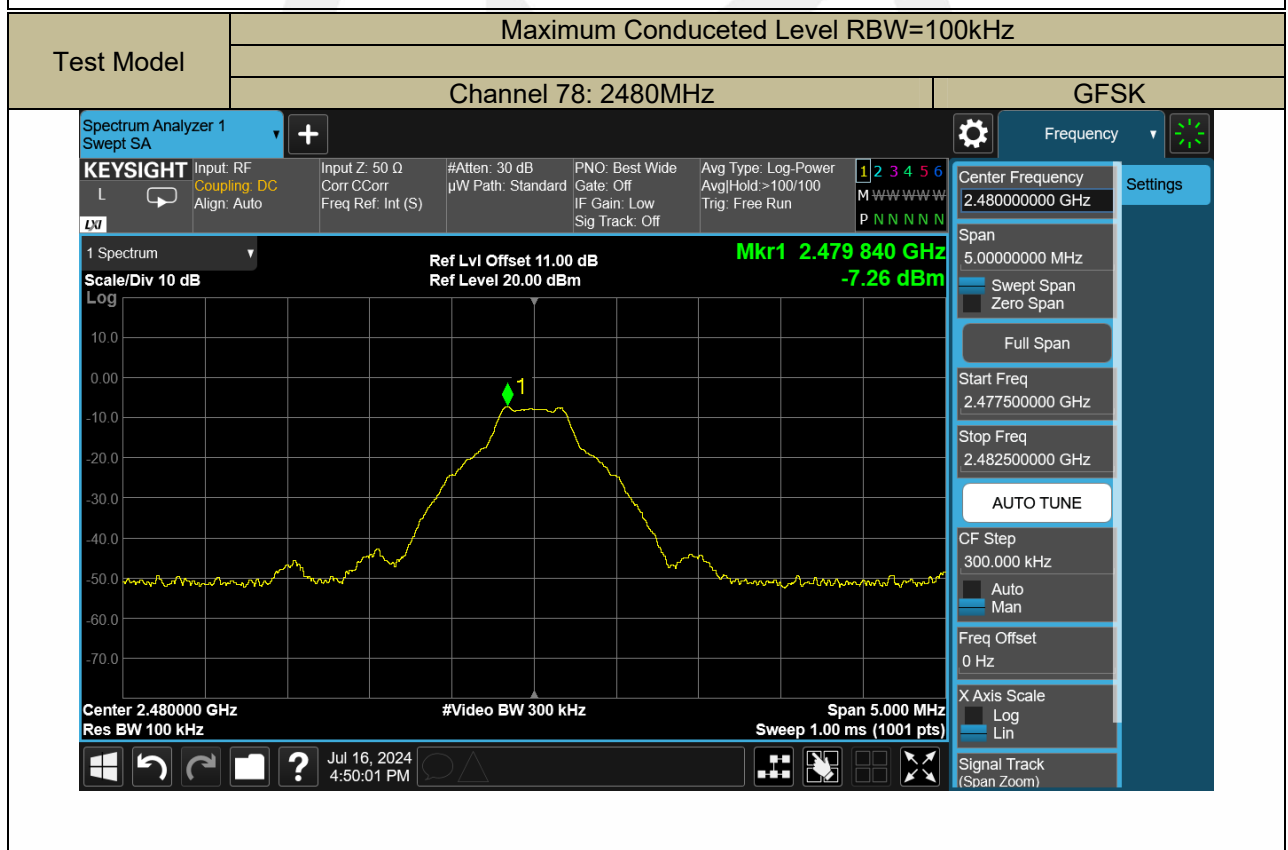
| Test Model | Maximum Conduceted Level RBW=100kHz | |
|---|---|---|
| | | |
| | Channel 78: 2480MHz | GFSK |

Spectrum Analyzer 1
Swept SA

Frequency

KEYSIGHT
Input: RF
Coupling: DC
Align: Auto
Input Z: 50 Ω
Corr CCorr
Freq Ref: Int (S)
#Atten: 30 dB
µW Path: Standard
PNO: Best Wide
Gate: Off
IF Gain: Low
Sig Track: Off
Avg Type: Log-Power
Avg|Hold:>100/100
Trig: Free Run
1 2 3 4 5 6
M WWWWW
P N N N N N

1 Spectrum
Scale/Div 10 dB
Log
Ref Lvl Offset 11.00 dB
Ref Level 20.00 dBm
Mkr1 2.479 840 GHz
-7.26 dBm

10.0
0.00
-10.0
-20.0
-30.0
-40.0
-50.0
-60.0
-70.0

1

Center 2.480000 GHz
Res BW 100 kHz
#Video BW 300 kHz
Span 5.000 MHz
Sweep 1.00 ms (1001 pts)

Jul 16, 2024
4:50:01 PM

Center Frequency
2.480000000 GHz
Settings
Span
5.00000000 MHz
Swept Span
Zero Span
Full Span
Start Freq
2.477500000 GHz
Stop Freq
2.482500000 GHz
AUTO TUNE
CF Step
300.000 kHz
Auto
Man
Freq Offset
0 Hz
X Axis Scale
Log
Lin
Signal Track
(Span Zoom)